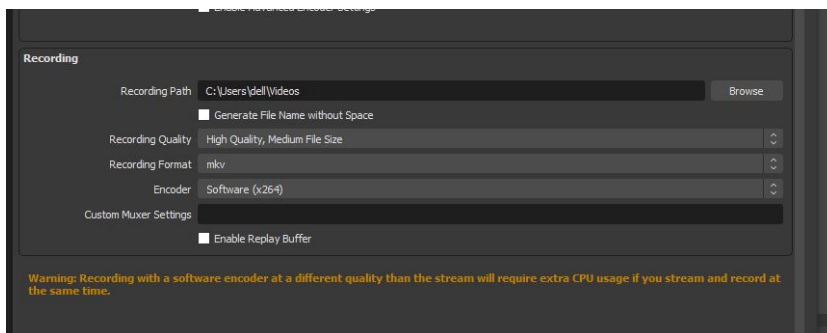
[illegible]

Recording

Recording Path C:\Users\dell\Videos Browse

Generate File Name without Space

Recording Quality High Quality, Medium File Size

Recording Format mkv

Encoder Software (x264)

Custom Muxer Settings

Enable Replay Buffer

Warning: Recording with a software encoder at a different quality than the stream will require extra CPU usage if you stream and record at the same time.